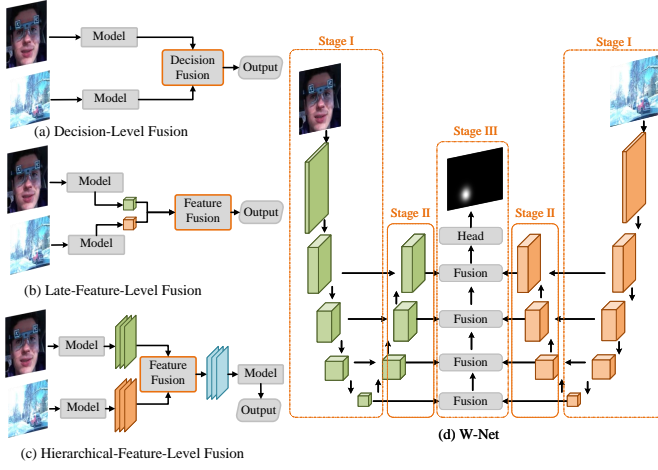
Model

Decision Fusion

Output

Model

(a) Decision-Level Fusion

Model

Feature Fusion

Output

Model

(b) Late-Feature-Level Fusion

Model

Feature Fusion

Model

Model

Output

(c) Hierarchical-Feature-Level Fusion

Stage I

Stage III

Stage I

Stage II

Stage II

Head

Fusion

Fusion

Fusion

Fusion

(d) W-Net